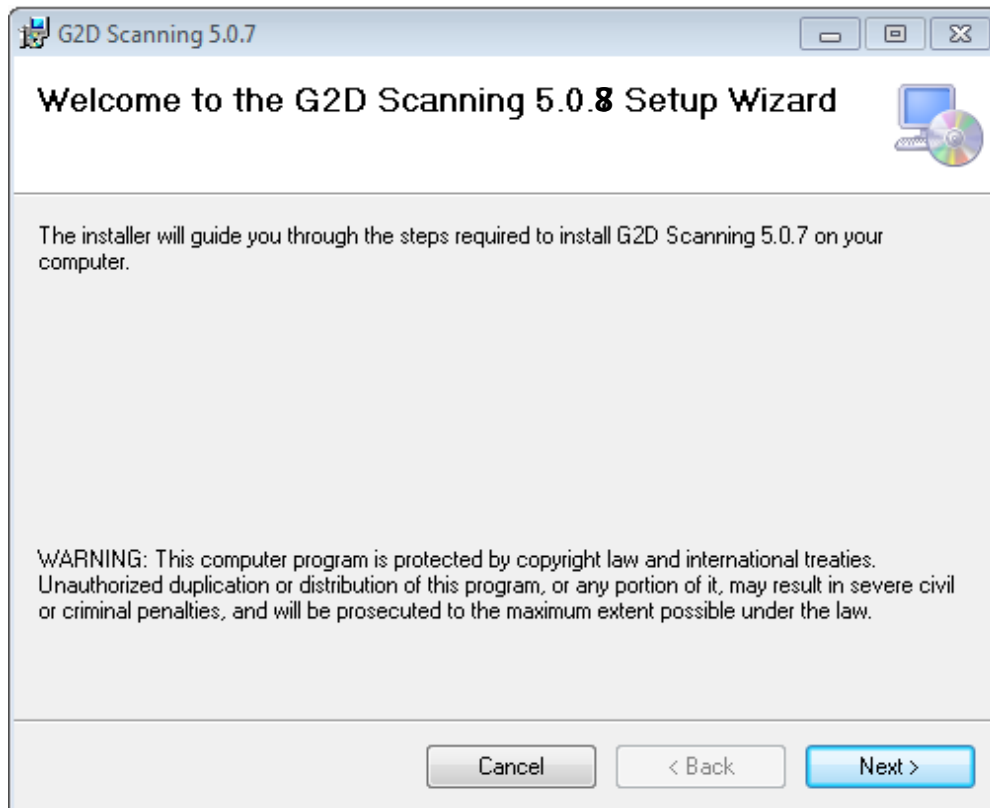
G2D Scanning 5.0.7

Welcome to the G2D Scanning 5.0.8 Setup Wizard

The installer will guide you through the steps required to install G2D Scanning 5.0.7 on your computer.

WARNING: This computer program is protected by copyright law and international treaties. Unauthorized duplication or distribution of this program, or any portion of it, may result in severe civil or criminal penalties, and will be prosecuted to the maximum extent possible under the law.

Cancel
< Back
Next >